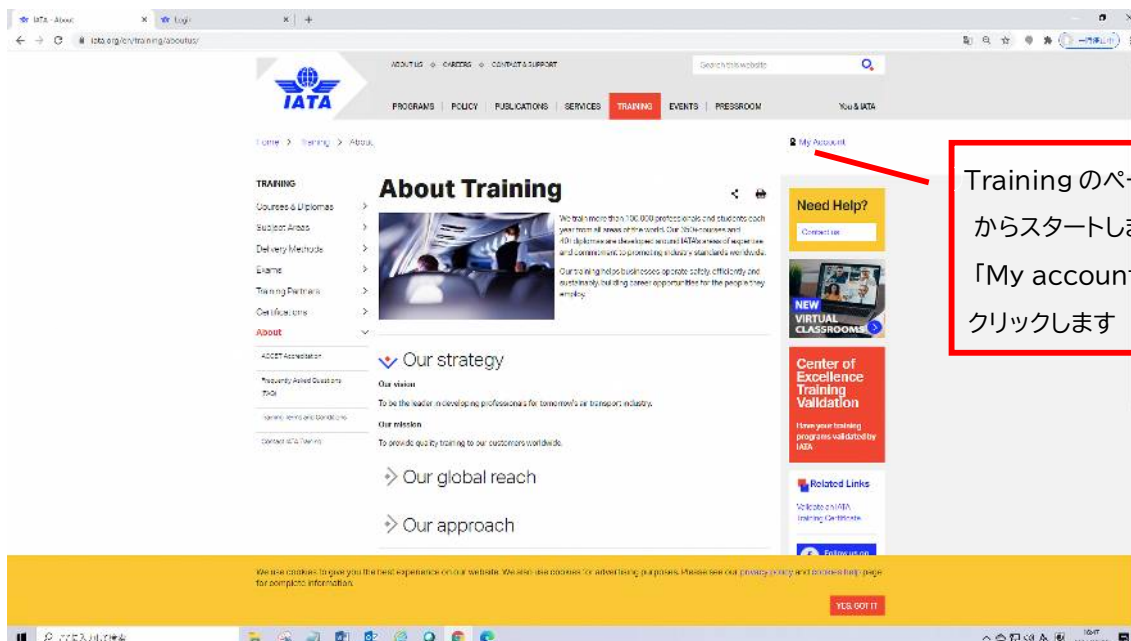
IATA - About × Login × +

iata.org/en/training/aboutus/

ABOUT US CAREERS CONTACT & SUPPORT Search this website

IATA

PROGRAMS | POLICY | PUBLICATIONS | SERVICES | TRAINING | EVENTS | PRESSROOM You & IATA

Home > Training > About

My Account

Training のペ
からスタートしま
「My accoun
クリックします

TRAINING
Courses & Diplomas >
Subject Areas >
Delivery Methods >
Exams >
Training Partners >
Certifications >
About
ACCET Accreditation
Frequently Asked Questions FAQ
Training Terms and Conditions
Contact IATA Training

About Training

We train more than 100 000 professionals and students each year from all areas of the world. Our 350+ courses and 40 diplomas are developed around IATA's areas of expertise and commitment to promoting industry standards worldwide.

Our training helps businesses operate safely, efficiently and sustainably, building career opportunities for the people they employ.

Our strategy

Our vision
To be the leader in developing professionals for tomorrow's air transport industry.

Our mission
To provide quality training to our customers worldwide.

Our global reach

Our approach

Need Help?
Contact us

NEW
VIRTUAL CLASSROOMS

Center of Excellence Training Validation
Have your training programs validated by IATA

Related Links
Validate an IATA Training Certificate

Follow us on

We use cookies to give you the best experience on our website. We also use cookies for advertising purposes. Please see our privacy policy and cookies help page for complete information.

YES, GOT IT

ここに入力して検索